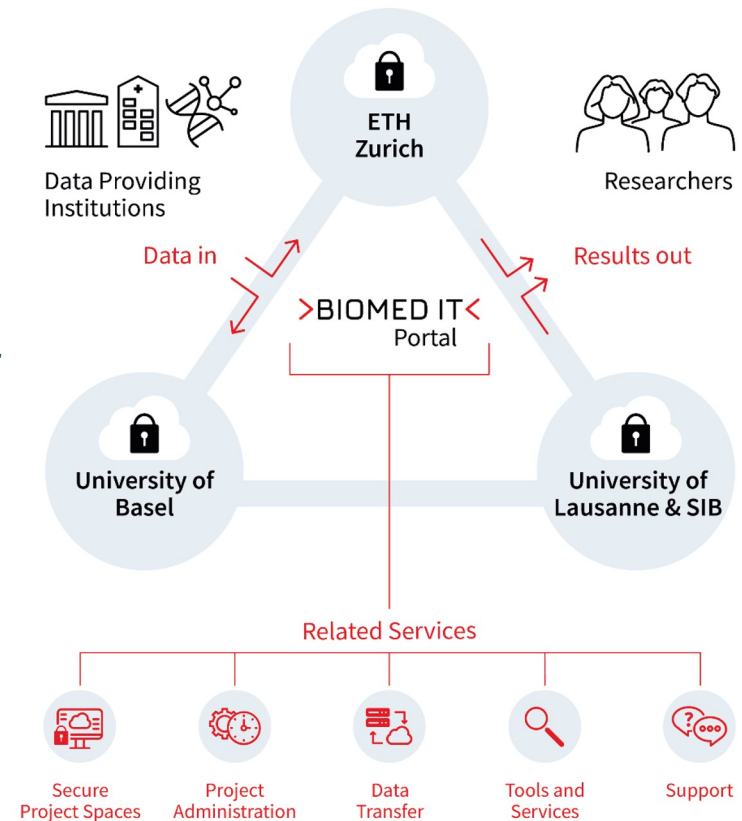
ETH Zurich

Data Providing Institutions

Researchers

Data in

Results out

>BIOMED IT<
Portal

University of Basel

University of Lausanne & SIB

Related Services

Secure Project Spaces

Project Administration

Data Transfer

Tools and Services

Support